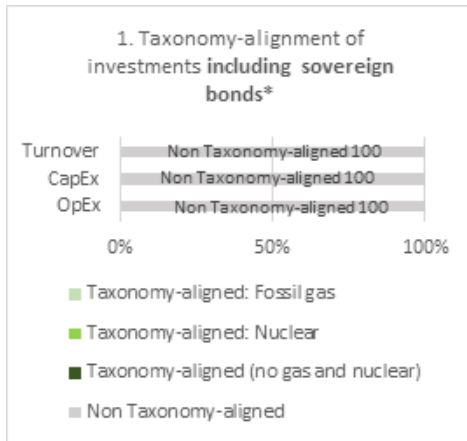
1. Taxonomy-alignment of investments **including sovereign bonds***

Turnover Non Taxonomy-aligned 100
CapEx Non Taxonomy-aligned 100
OpEx Non Taxonomy-aligned 100

0% 50% 100%

Taxonomy-aligned: Fossil gas

Taxonomy-aligned: Nuclear

Taxonomy-aligned (no gas and nuclear)

Non Taxonomy-aligned